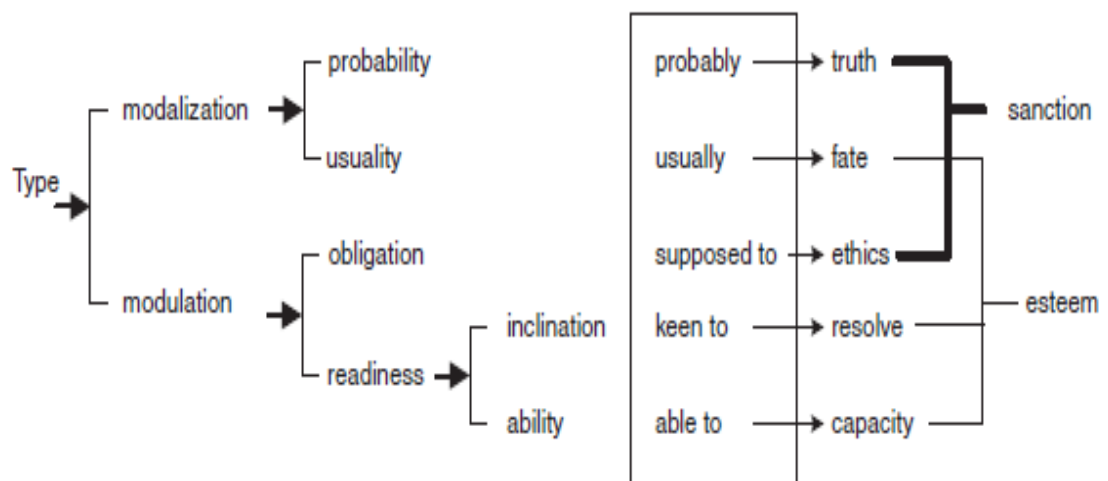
Type

modalization

probability

usuality

modulation

obligation

readiness

inclination

ability

probably

usually

supposed to

keen to

able to

truth

fate

ethics

resolve

capacity

sanction

esteem